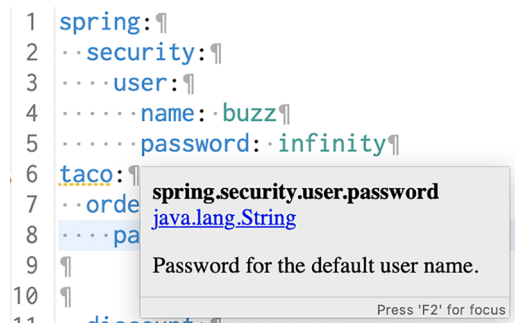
1 spring:¶
2 ··security:¶
3 ····user:¶
4 ······name:·buzz¶
5 ······password:·infinity¶
6 taco:¶
7 ··orde
8 ····pa
9 ¶
10 ¶

spring.security.user.password
java.lang.String

Password for the default user name.

Press 'F2' for focus